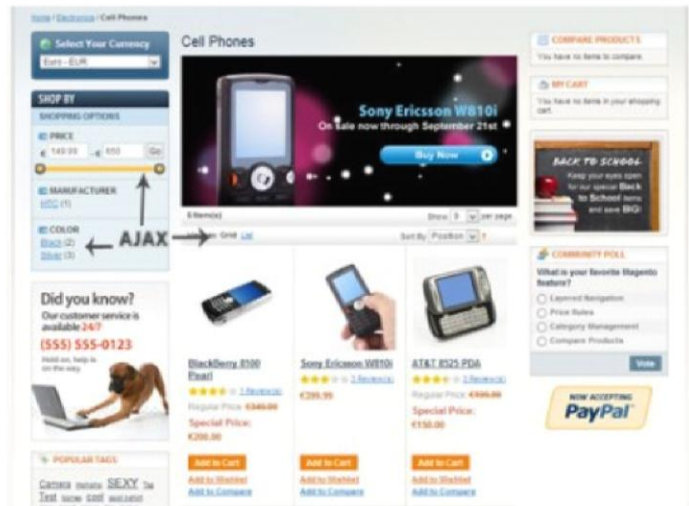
Home / Electronics / Cell Phones

Select Your Currency
Euro - EUR

SHOP BY
SHOPPING OPTIONS
PRICE
140.00 to 650 Go

MANUFACTURER
HTC (1)

COLOR
Black (2)
Silver (3)

AJAX

Did you know?
Our customer service is available 24/7
(555) 555-0123
We're here to help on the way.

POPULAR TAGS
Camera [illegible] SEXY Tee Test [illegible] cool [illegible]

Cell Phones

Sony Ericsson W810i
On sale now through September 21st
Buy Now

5 Item(s)
Show 9 per page
View as: Grid List
Sort By Position

BlackBerry 8100 Pearl
1 Review(s)
Regular Price: €349.99
Special Price:
€200.00
Add to Cart
Add to Wishlist
Add to Compare

Sony Ericsson W810i
3 Review(s)
€299.95
Add to Cart
Add to Wishlist
Add to Compare

AT&T 8525 PDA
3 Review(s)
Regular Price: €399.99
Special Price:
€150.00
Add to Cart
Add to Wishlist
Add to Compare

COMPARE PRODUCTS
You have no items to compare.

MY CART
You have no items in your shopping cart.

BACK TO SCHOOL
Keep your eyes open for our special Back to School items and save BIG!

COMMUNITY POLL
What is your favorite Magento feature?
Layered Navigation
Price Rules
Category Management
Compare Products
Vote

NOW ACCEPTING
PayPal